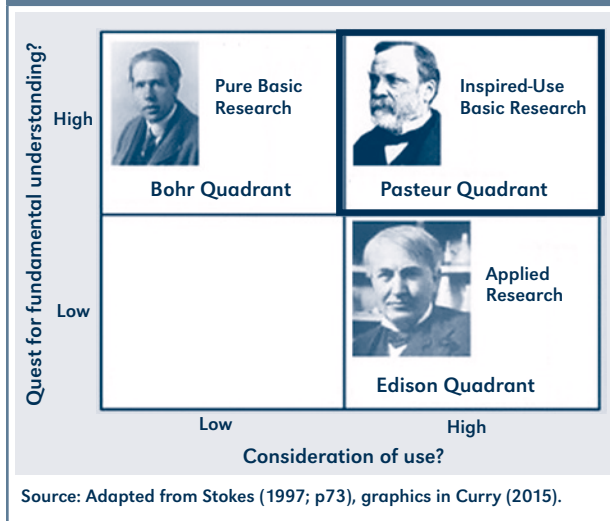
Quest for fundamental understanding?

High

Pure Basic Research

Bohr Quadrant

Inspired-Use Basic Research

Pasteur Quadrant

Low

Applied Research

Edison Quadrant

Low

High

Consideration of use?

Source: Adapted from Stokes (1997; p73), graphics in Curry (2015).